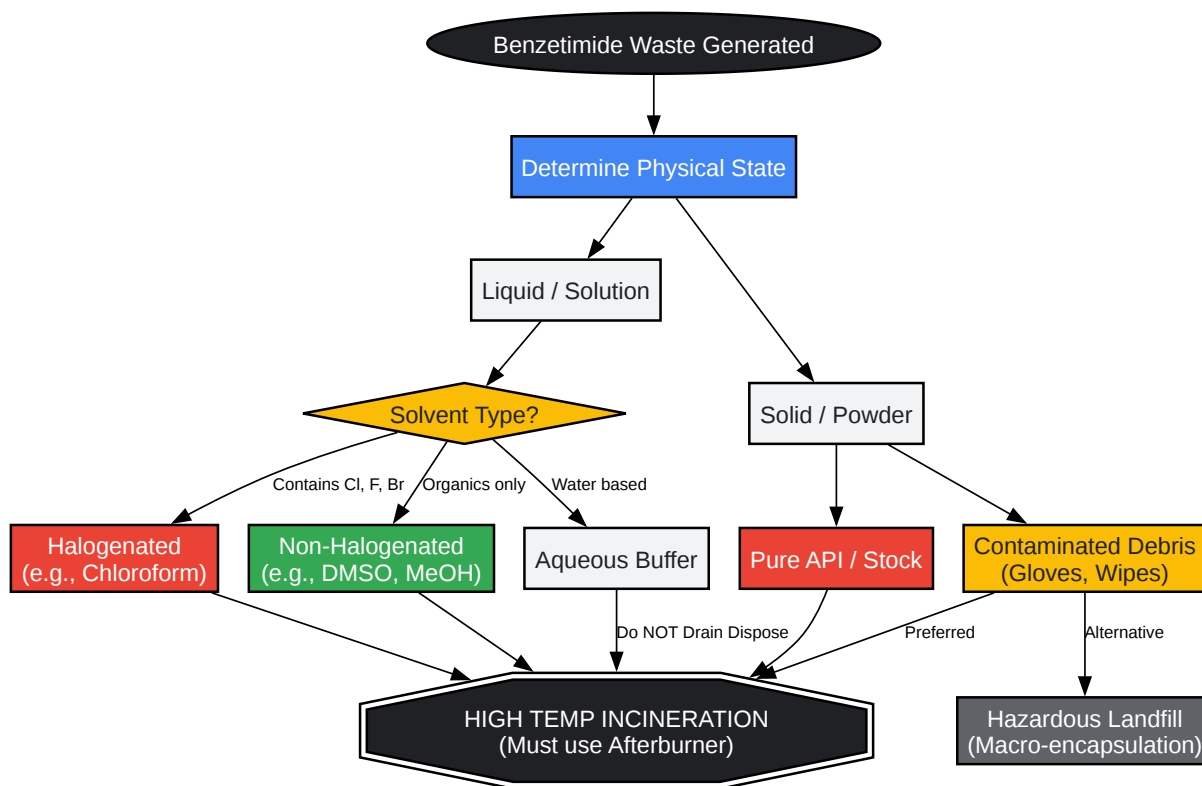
Benzetimide Waste Generated

Determine Physical State

Liquid / Solution

Solid / Powder

Solvent Type?

Contains Cl, F, Br

Organics only

Water based

Halogenated
(e.g., Chloroform)

Non-Halogenated
(e.g., DMSO, MeOH)

Aqueous Buffer

Pure API / Stock

Contaminated Debris
(Gloves, Wipes)

Do NOT Drain Dispose

Preferred

Alternative

HIGH TEMP INCINERATION
(Must use Afterburner)

Hazardous Landfill
(Macro-encapsulation)